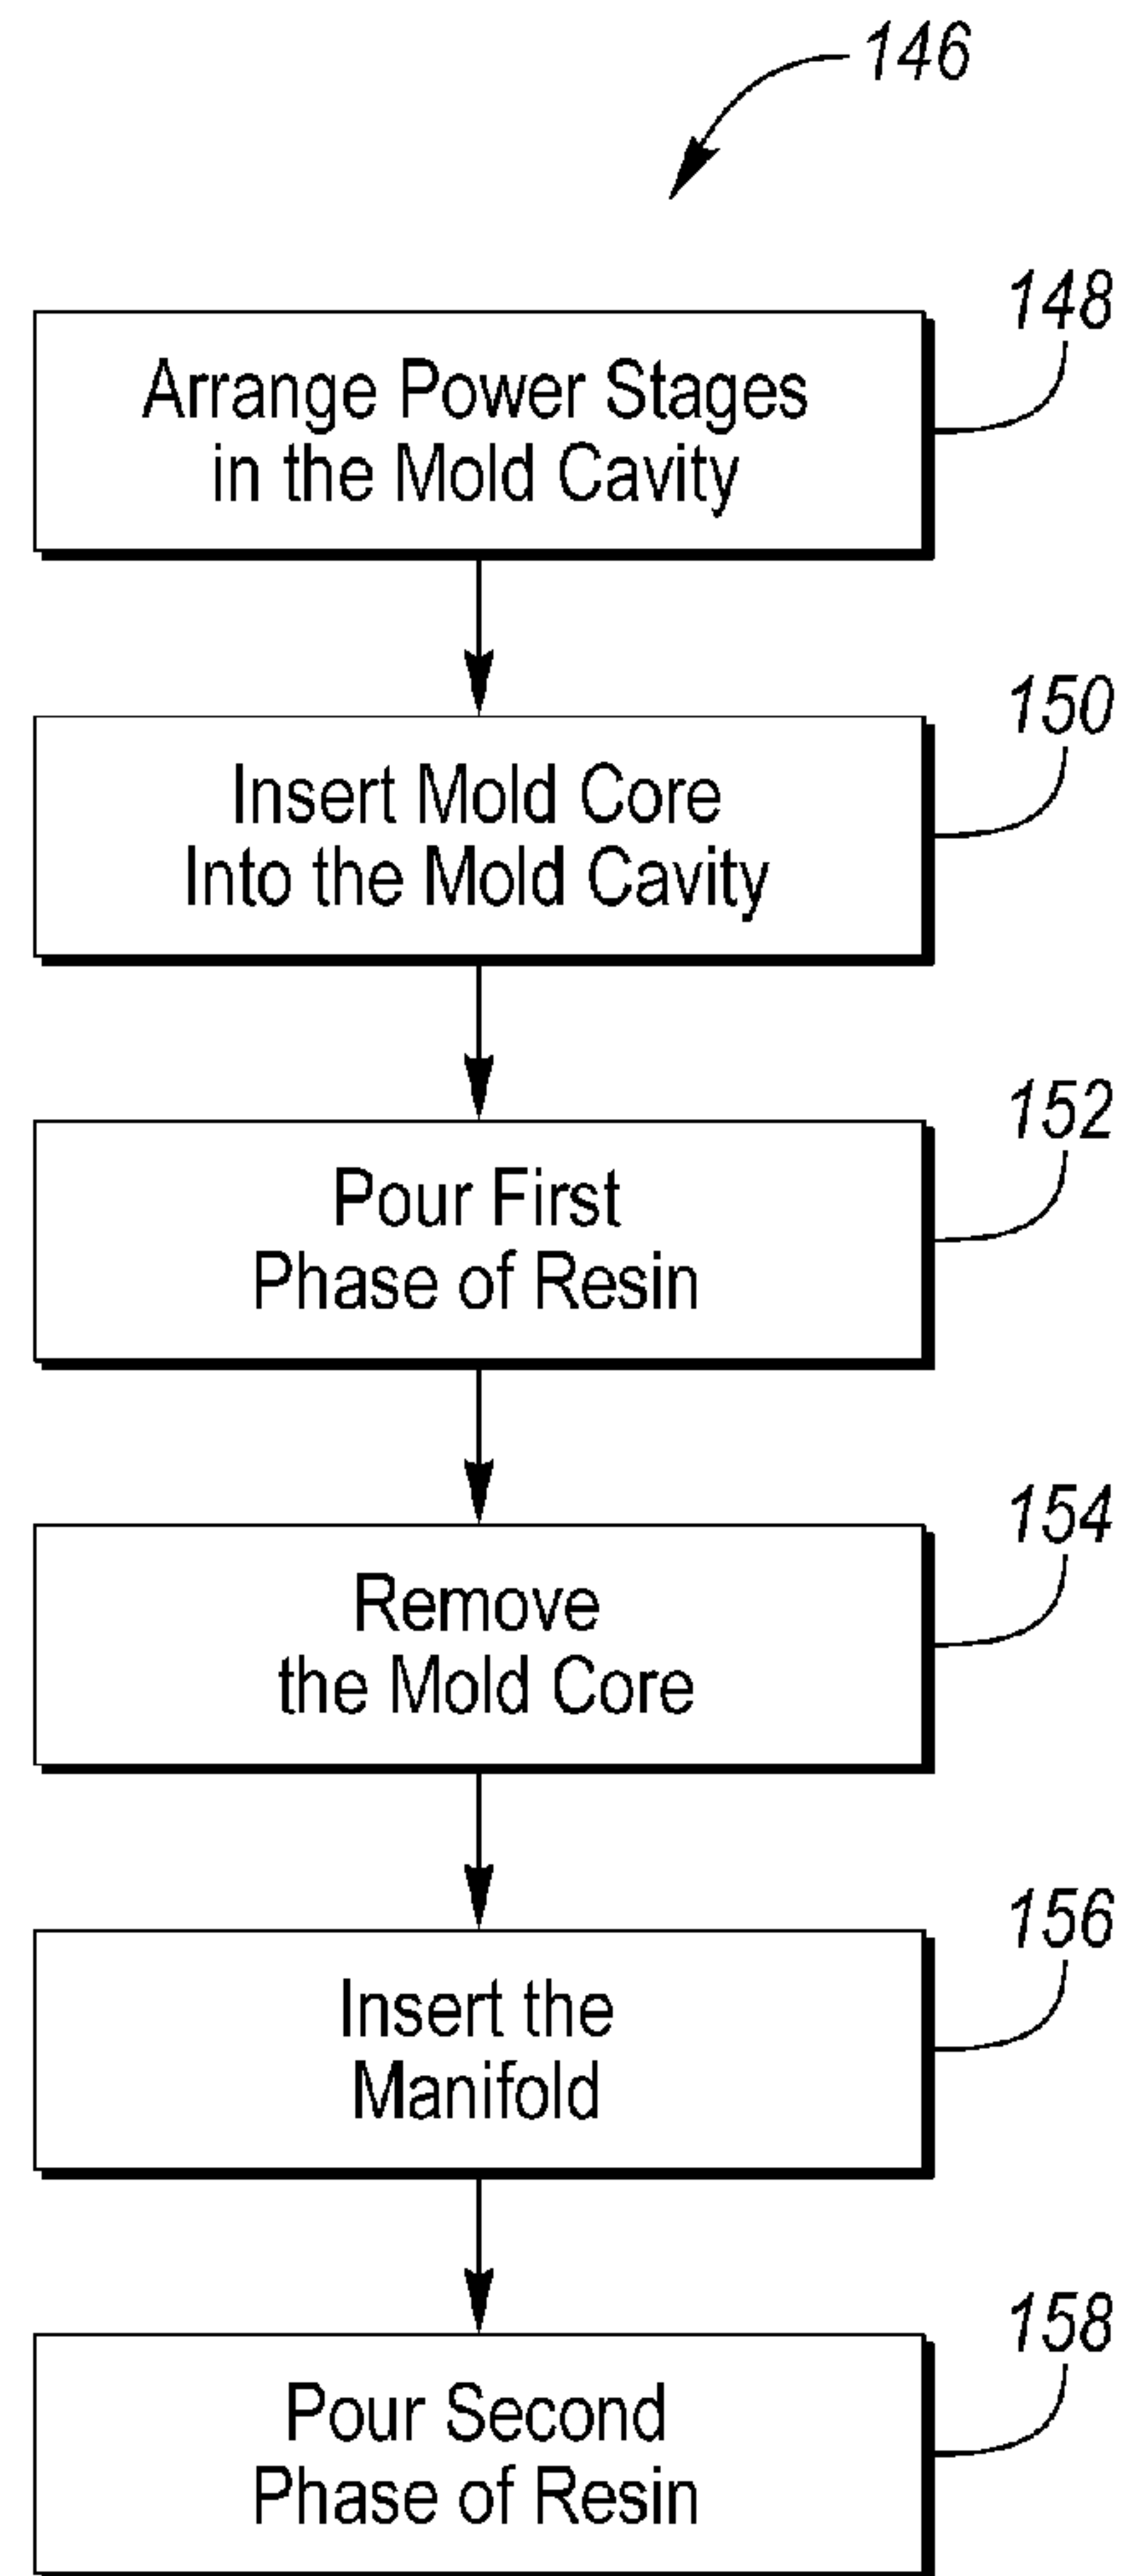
146

148

Arrange Power Stages in the Mold Cavity

150

Insert Mold Core Into the Mold Cavity

152

Pour First Phase of Resin

154

Remove the Mold Core

156

Insert the Manifold

158

Pour Second Phase of Resin